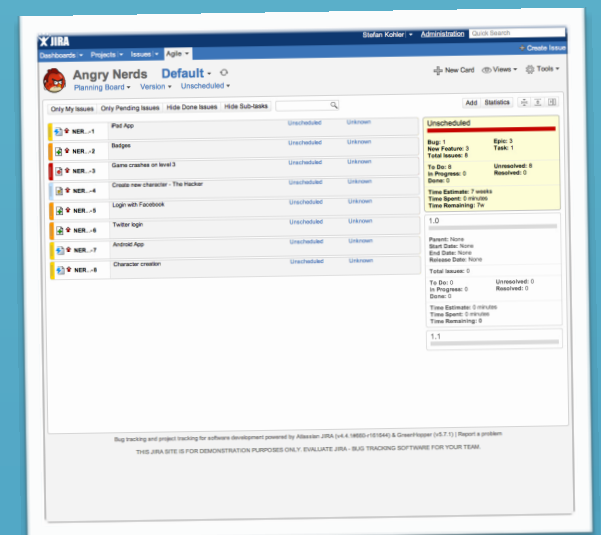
JIRA

Stefan Kohler ▾ Administration Quick Search

Dashboards ▾ Projects ▾ Issues ▾ Agile ▾

+ Create Issue

Angry Nerds Default ▾

Planning Board ▾ Version ▾ Unscheduled ▾

New Card Views ▾ Tools ▾

Only My Issues Only Pending Issues Hide Done Issues Hide Sub-tasks

Add Statistics

| | | | |
|---|---|---|---|
| NER...-1 | iPad App | Unscheduled | Unknown |
| NER...-2 | Badges | Unscheduled | Unknown |
| NER...-3 | Game crashes on level 3 | Unscheduled | Unknown |
| NER...-4 | Create new character - The Hacker | Unscheduled | Unknown |
| NER...-5 | Login with Facebook | Unscheduled | Unknown |
| NER...-6 | Twitter login | Unscheduled | Unknown |
| NER...-7 | Android App | Unscheduled | Unknown |
| NER...-8 | Character creation | Unscheduled | Unknown |

Unscheduled

Bug: 1 Epic: 3
New Feature: 3 Task: 1
Total Issues: 8

To Do: 8 Unresolved: 8
In Progress: 0 Resolved: 0
Done: 0

Time Estimate: 7 weeks
Time Spent: 0 minutes
Time Remaining: 7w

1.0

Parent: None
Start Date: None
End Date: None
Release Date: None

Total Issues: 0

To Do: 0 Unresolved: 0
In Progress: 0 Resolved: 0
Done: 0

Time Estimate: 0 minutes
Time Spent: 0 minutes
Time Remaining: 0

1.1

Bug tracking and project tracking for software development powered by Atlassian JIRA (v4.4.1#660-r161644) & GreenHopper (v5.7.1) | Report a problem

THIS JIRA SITE IS FOR DEMONSTRATION PURPOSES ONLY. EVALUATE JIRA - BUG TRACKING SOFTWARE FOR YOUR TEAM.